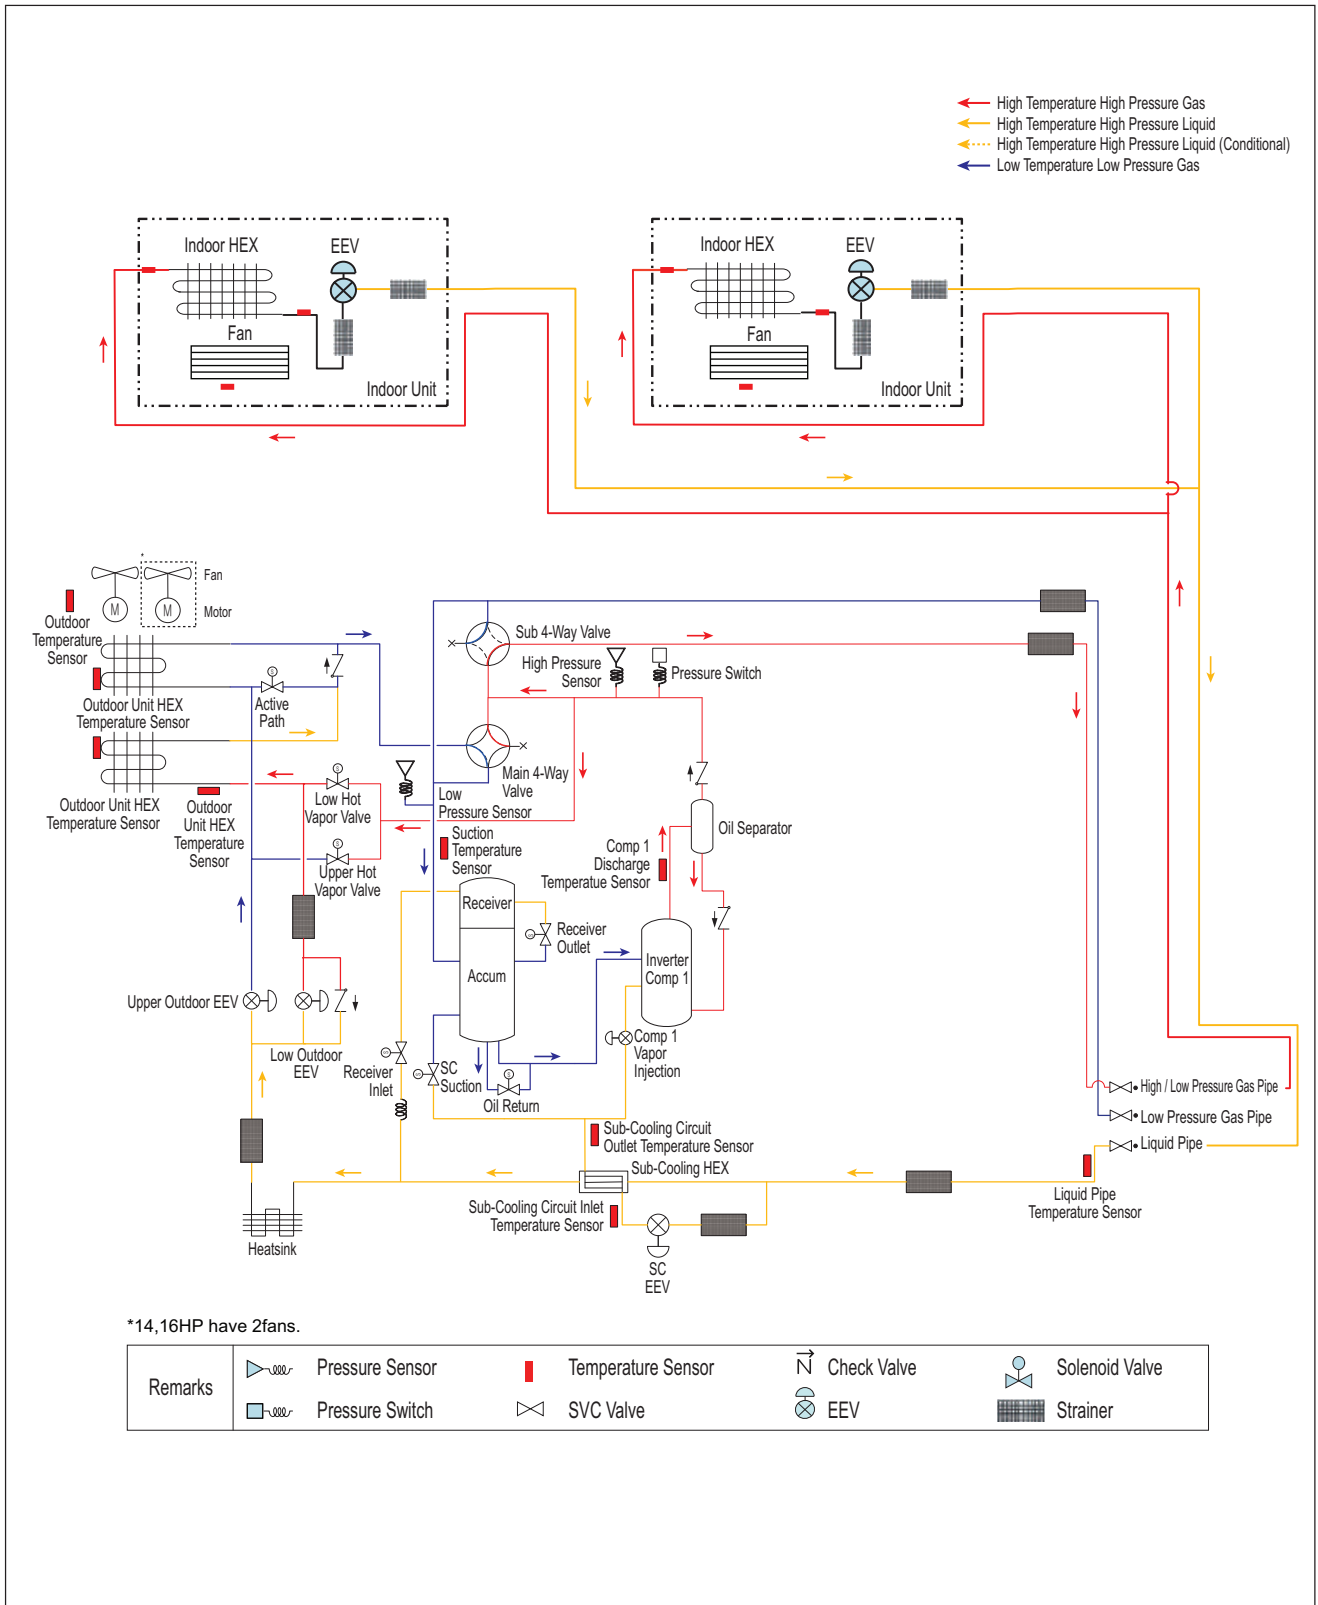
High Temperature High Pressure Gas
High Temperature High Pressure Liquid
High Temperature High Pressure Liquid (Conditional)
Low Temperature Low Pressure Gas

Indoor HEX
EEV
Fan
Indoor Unit

Indoor HEX
EEV
Fan
Indoor Unit

Fan
Motor
Outdoor Temperature Sensor
Outdoor Unit HEX Temperature Sensor
Active Path
Outdoor Unit HEX Temperature Sensor
Outdoor Unit HEX Temperature Sensor
Low Hot Vapor Valve
Upper Hot Vapor Valve
Sub 4-Way Valve
High Pressure Sensor
Pressure Switch
Main 4-Way Valve
Low Pressure Sensor
Suction Temperature Sensor
Oil Separator
Comp 1 Discharge Temperatue Sensor
Receiver
Receiver Outlet
Accum
Inverter Comp 1
Upper Outdoor EEV
Low Outdoor EEV
Receiver Inlet
SC Suction
Oil Return
Comp 1 Vapor Injection
High / Low Pressure Gas Pipe
Low Pressure Gas Pipe
Liquid Pipe
Sub-Cooling Circuit Outlet Temperature Sensor
Sub-Cooling HEX
Liquid Pipe Temperature Sensor
Sub-Cooling Circuit Inlet Temperature Sensor
SC EEV
Heatsink

*14,16HP have 2fans.

| Remarks | Pressure Sensor | Temperature Sensor | Check Valve | Solenoid Valve |
|---|---|---|---|---|
| | Pressure Switch | SVC Valve | EEV | Strainer |